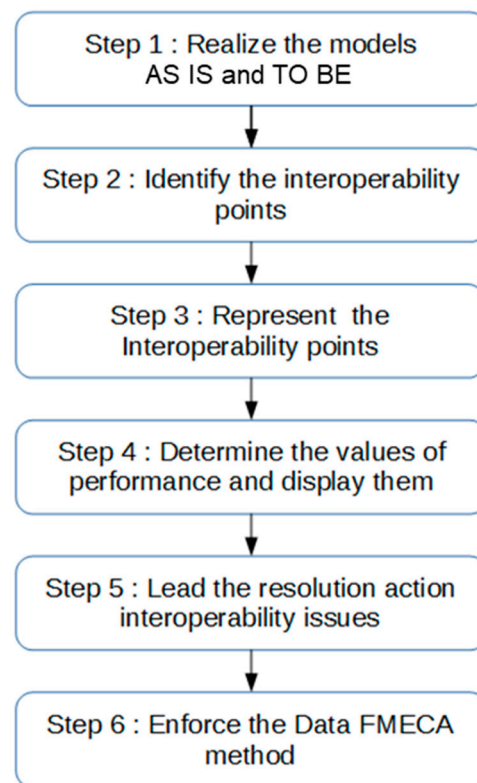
Step 1 : Realize the models AS IS and TO BE

Step 2 : Identify the interoperability points

Step 3 : Represent the Interoperability points

Step 4 : Determine the values of performance and display them

Step 5 : Lead the resolution action interoperability issues

Step 6 : Enforce the Data FMECA method